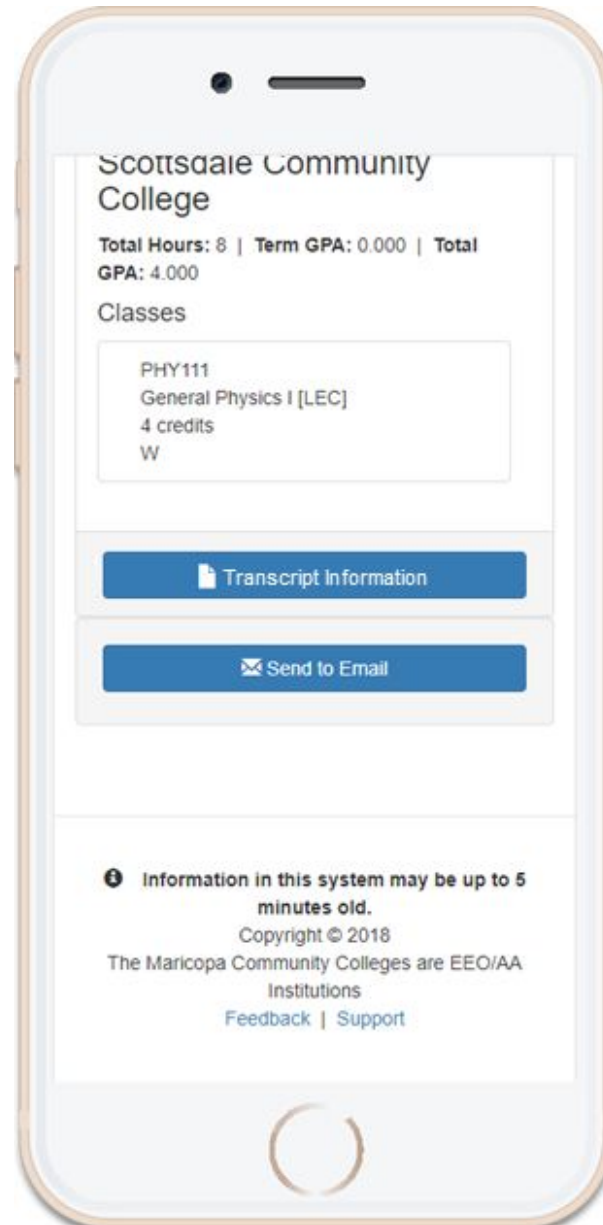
Scottsdale Community College

Total Hours: 8 | Term GPA: 0.000 | Total GPA: 4.000

Classes

PHY111
General Physics I [LEC]
4 credits
W

Transcript Information

Send to Email

Information in this system may be up to 5 minutes old.
Copyright © 2018
The Maricopa Community Colleges are EEO/AA Institutions
Feedback | Support